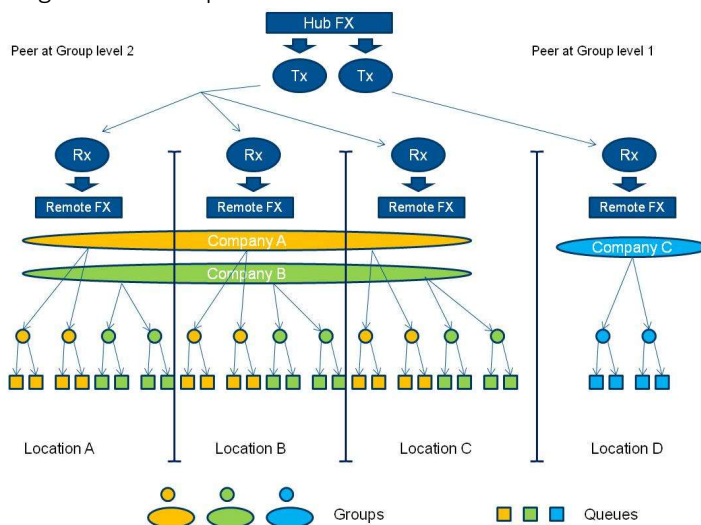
Hub FX

Peer at Group level 2

Peer at Group level 1

Tx

Tx

Rx

Rx

Rx

Rx

Remote FX

Remote FX

Remote FX

Remote FX

Company A

Company B

Company C

Location A

Location B

Location C

Location D

Groups

Queues